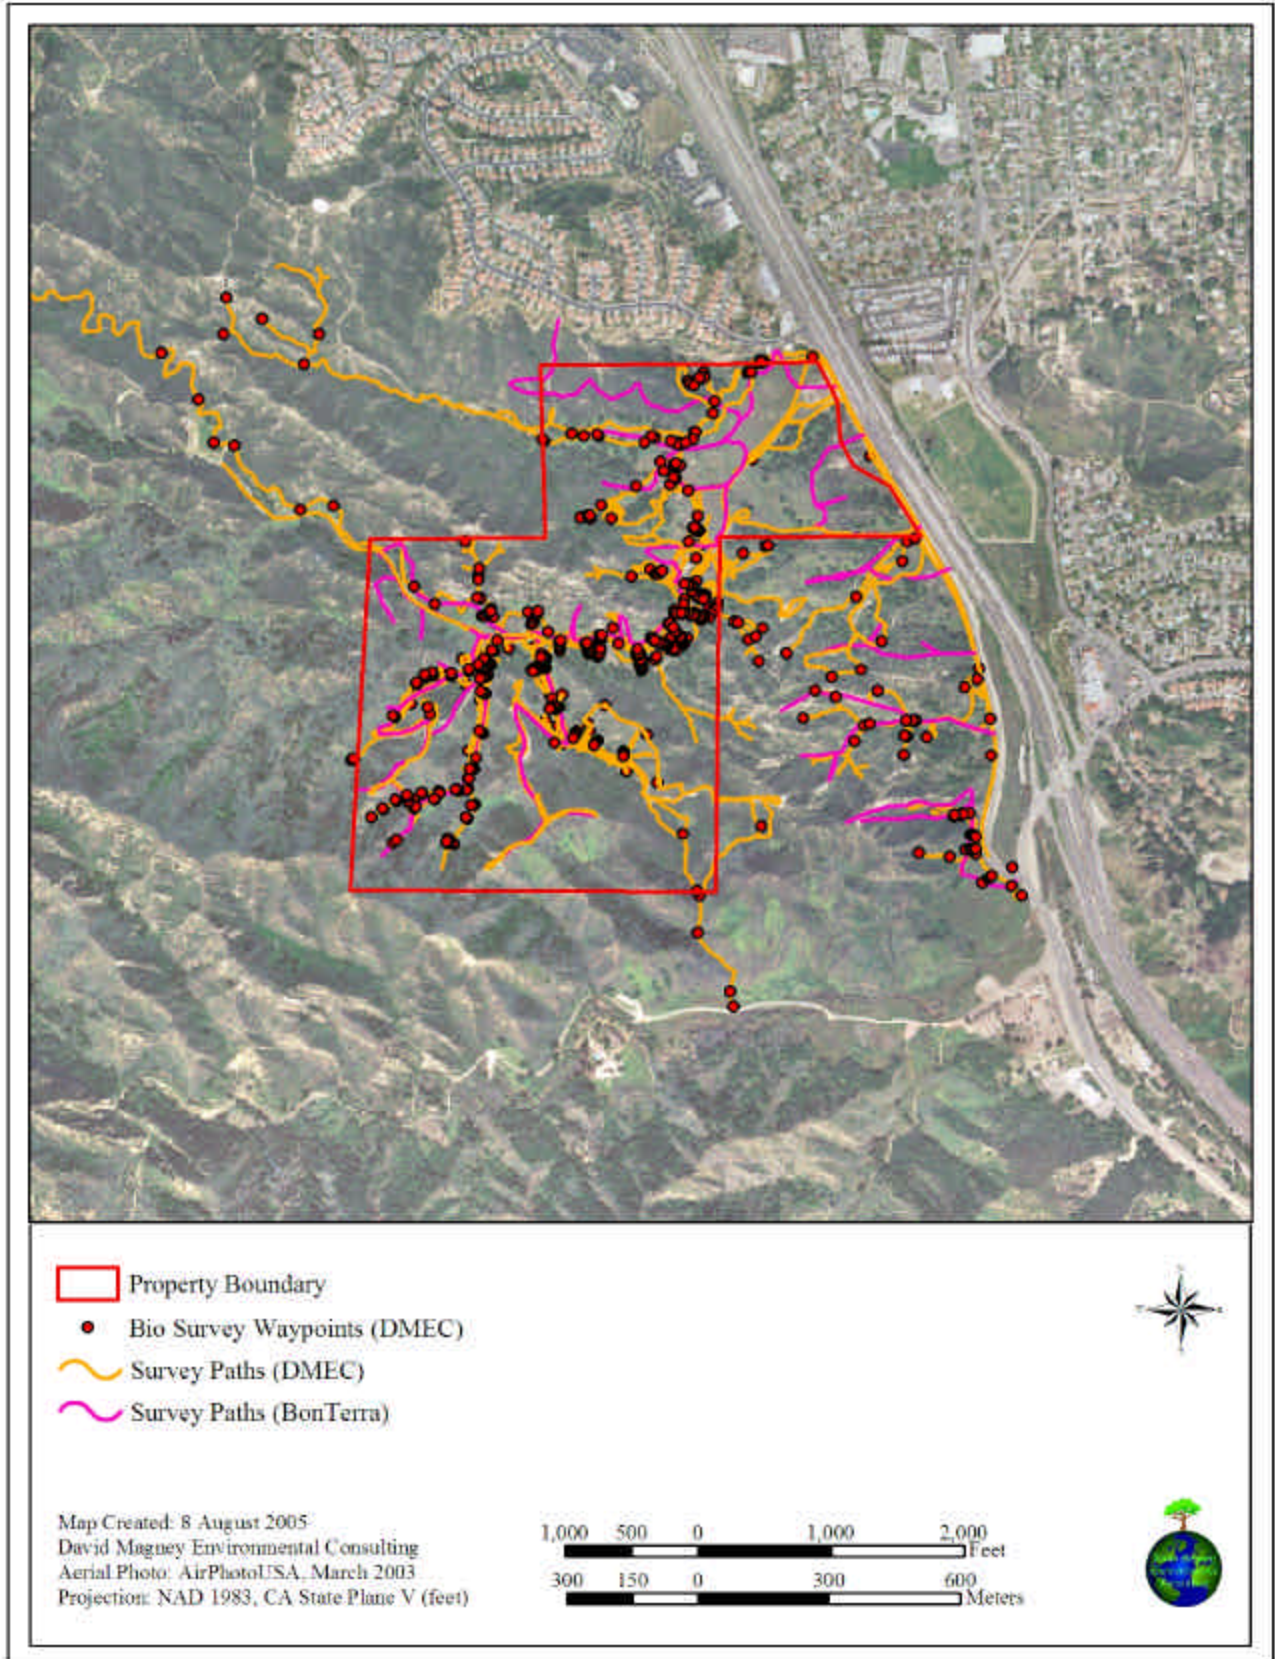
Property Boundary

Bio Survey Waypoints (DMEC)

Survey Paths (DMEC)

Survey Paths (BonTerra)

Map Created: 8 August 2005
David Magney Environmental Consulting
Aerial Photo: AirPhotoUSA, March 2003
Projection: NAD 1983, CA State Plane V (feet)

1,000 500 0 1,000 2,000 Feet

300 150 0 300 600 Meters